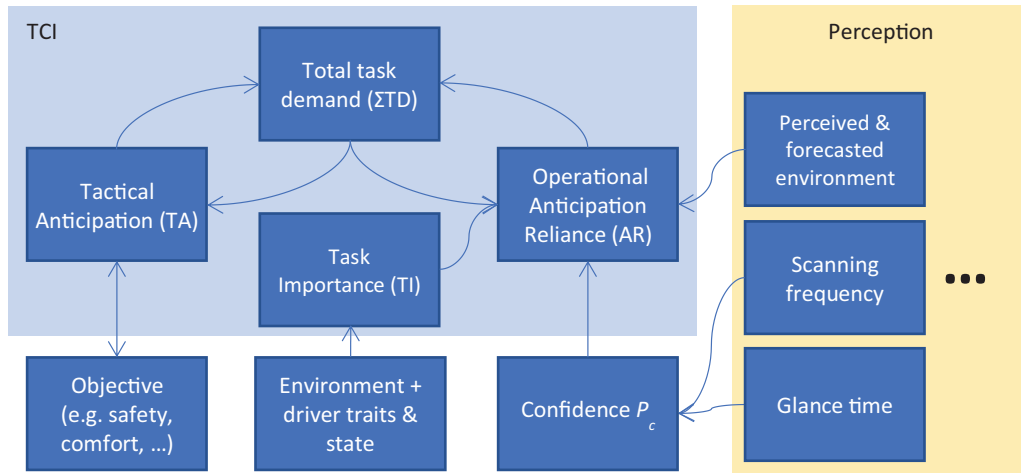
TCI

Total task demand (ΣTD)

Tactical Anticipation (TA)

Task Importance (TI)

Operational Anticipation Reliance (AR)

Objective (e.g. safety, comfort, …)

Environment + driver traits & state

Confidence $P_c$

Perception

Perceived & forecasted environment

Scanning frequency

Glance time

•••